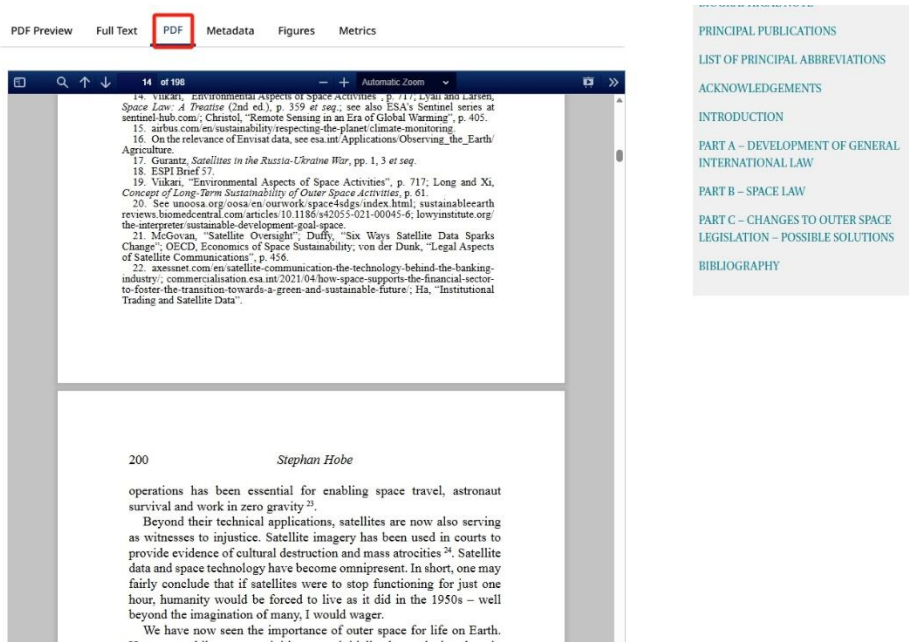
PDF Preview Full Text PDF Metadata Figures Metrics

14 of 198 — + Automatic Zoom

14. Viikari, "Environmental Aspects of Space Activities", p. 717; Lyall and Larsen, Space Law: A Treatise (2nd ed.), p. 359 et seq.; see also ESA's Sentinel series at sentinel-hub.com/; Christol, "Remote Sensing in an Era of Global Warming", p. 405.
15. airbus.com/en/sustainability/respecting-the-planet/climate-monitoring.
16. On the relevance of Envisat data, see esa.int/Applications/Observing_the_Earth/Agriculture.
17. Gurantz, Satellites in the Russia-Ukraine War, pp. 1, 3 et seq.
18. ESPI Brief 57.
19. Viikari, "Environmental Aspects of Space Activities", p. 717; Long and Xi, Concept of Long-Term Sustainability of Outer Space Activities, p. 61.
20. See unoosa.org/oosa/en/ourwork/space4sdgs/index.html; sustainableearth reviews.biomedcentral.com/articles/10.1186/s42055-021-00045-6; lowyinstitute.org/the-interpreter/sustainable-development-goal-space.
21. McGovan, "Satellite Oversight"; Duffy, "Six Ways Satellite Data Sparks Change"; OECD, Economics of Space Sustainability; von der Dunk, "Legal Aspects of Satellite Communications", p. 456.
22. axessnet.com/en/satellite-communication-the-technology-behind-the-banking-industry/; commercialisation.esa.int/2021/04/how-space-supports-the-financial-sector-to-foster-the-transition-towards-a-green-and-sustainable-future/; Ha, "Institutional Trading and Satellite Data".

200 Stephan Hobe

operations has been essential for enabling space travel, astronaut survival and work in zero gravity $^{23}$.

Beyond their technical applications, satellites are now also serving as witnesses to injustice. Satellite imagery has been used in courts to provide evidence of cultural destruction and mass atrocities $^{24}$. Satellite data and space technology have become omnipresent. In short, one may fairly conclude that if satellites were to stop functioning for just one hour, humanity would be forced to live as it did in the 1950s – well beyond the imagination of many, I would wager.

We have now seen the importance of outer space for life on Earth.

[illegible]
PRINCIPAL PUBLICATIONS
LIST OF PRINCIPAL ABBREVIATIONS
ACKNOWLEDGEMENTS
INTRODUCTION
PART A – DEVELOPMENT OF GENERAL INTERNATIONAL LAW
PART B – SPACE LAW
PART C – CHANGES TO OUTER SPACE LEGISLATION – POSSIBLE SOLUTIONS
BIBLIOGRAPHY